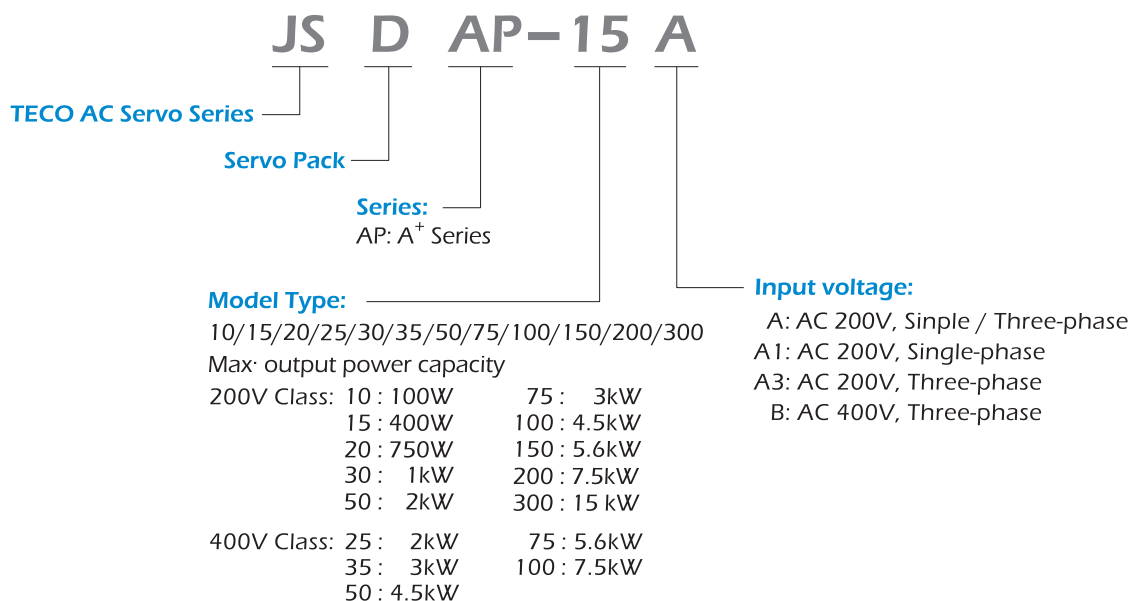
JS D AP-15 A

TECO AC Servo Series

Servo Pack

Series:
AP: $A^+$ Series

Model Type:
10/15/20/25/30/35/50/75/100/150/200/300
Max· output power capacity

200V Class: 10 : 100W
15 : 400W
20 : 750W
30 : 1kW
50 : 2kW
75 : 3kW
100 : 4.5kW
150 : 5.6kW
200 : 7.5kW
300 : 15 kW

400V Class: 25 : 2kW
35 : 3kW
50 : 4.5kW
75 : 5.6kW
100 : 7.5kW

Input voltage:
A: AC 200V, Sinple / Three-phase
A1: AC 200V, Single-phase
A3: AC 200V, Three-phase
B: AC 400V, Three-phase